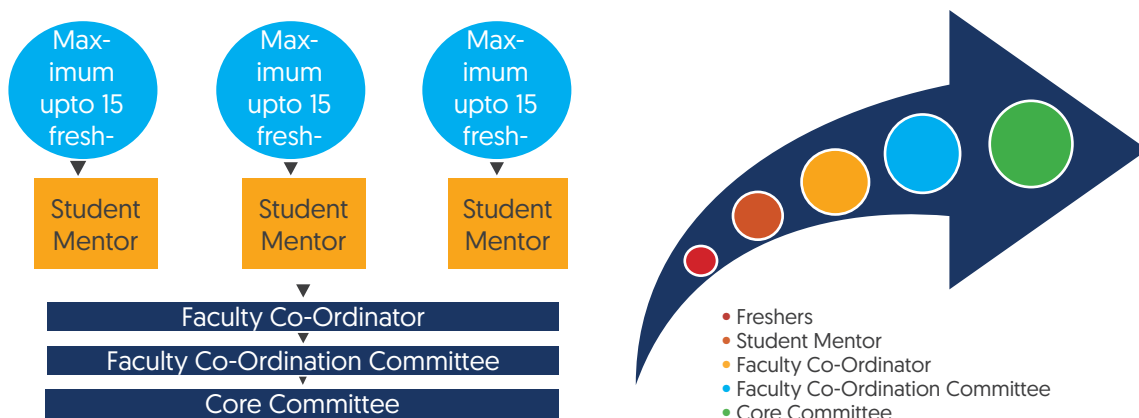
Max-imum upto 15 fresh-

Max-imum upto 15 fresh-

Max-imum upto 15 fresh-

Student Mentor

Student Mentor

Student Mentor

Faculty Co-Ordinator

Faculty Co-Ordination Committee

Core Committee

- Freshers
- Student Mentor
- Faculty Co-Ordinator
- Faculty Co-Ordination Committee
- Core Committee